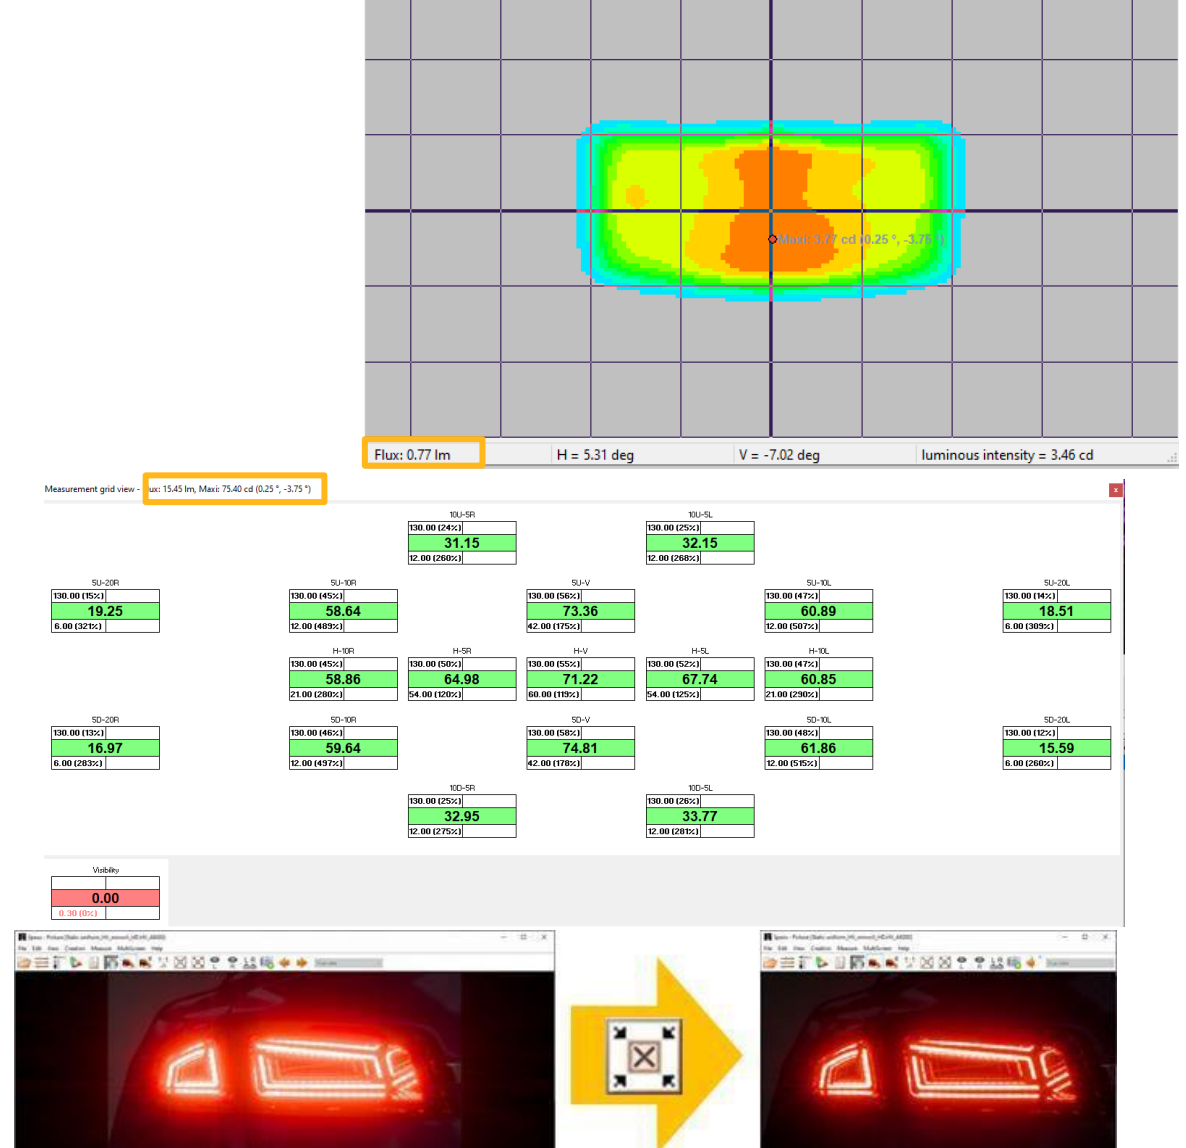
Maxi: 3.77 cd (0.25 °, -3.75 °)

Flux: 0.77 lm | H = 5.31 deg | V = -7.02 deg | luminous intensity = 3.46 cd

Measurement grid view - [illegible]ux: 15.45 lm, Maxi: 75.40 cd (0.25 °, -3.75 °)

x

10U-5R
130.00 (24%)
31.15
12.00 (260%)

10U-5L
130.00 (25%)
32.15
12.00 (268%)

5U-20R
130.00 (15%)
19.25
6.00 (321%)

5U-10R
130.00 (45%)
58.64
12.00 (489%)

5U-V
130.00 (56%)
73.36
42.00 (175%)

5U-10L
130.00 (47%)
60.89
12.00 (507%)

5U-20L
130.00 (14%)
18.51
6.00 (309%)

H-10R
130.00 (45%)
58.86
21.00 (280%)

H-5R
130.00 (50%)
64.98
54.00 (120%)

H-V
130.00 (55%)
71.22
60.00 (119%)

H-5L
130.00 (52%)
67.74
54.00 (125%)

H-10L
130.00 (47%)
60.85
21.00 (290%)

5D-20R
130.00 (13%)
16.97
6.00 (283%)

5D-10R
130.00 (46%)
59.64
12.00 (497%)

5D-V
130.00 (58%)
74.81
42.00 (178%)

5D-10L
130.00 (48%)
61.86
12.00 (515%)

5D-20L
130.00 (12%)
15.59
6.00 (260%)

10D-5R
130.00 (25%)
32.95
12.00 (275%)

10D-5L
130.00 (26%)
33.77
12.00 (281%)

Visibility
0.00
0.30 (0%)